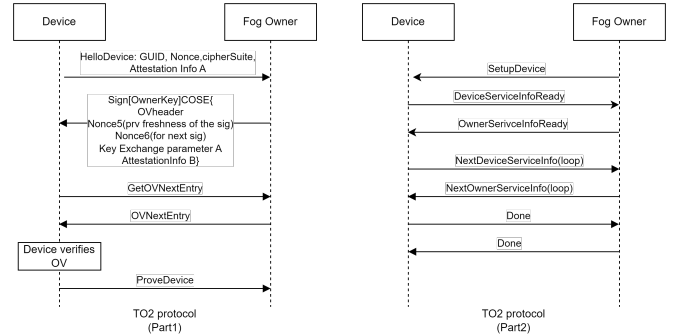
Device

Fog Owner

HelloDevice: GUID, Nonce,cipherSuite, Attestation Info A

Sign[OwnerKey]COSE{ OVheader Nonce5(prv freshness of the sig) Nonce6(for next sig) Key Exchange parameter A AttestationInfo B}

GetOVNextEntry

OVNextEntry

Device verifies OV

ProveDevice

TO2 protocol (Part1)

Device

Fog Owner

SetupDevice

DeviceServiceInfoReady

OwnerSerivceInfoReady

NextDeviceServiceInfo(loop)

NextOwnerServiceInfo(loop)

Done

Done

TO2 protocol (Part2)